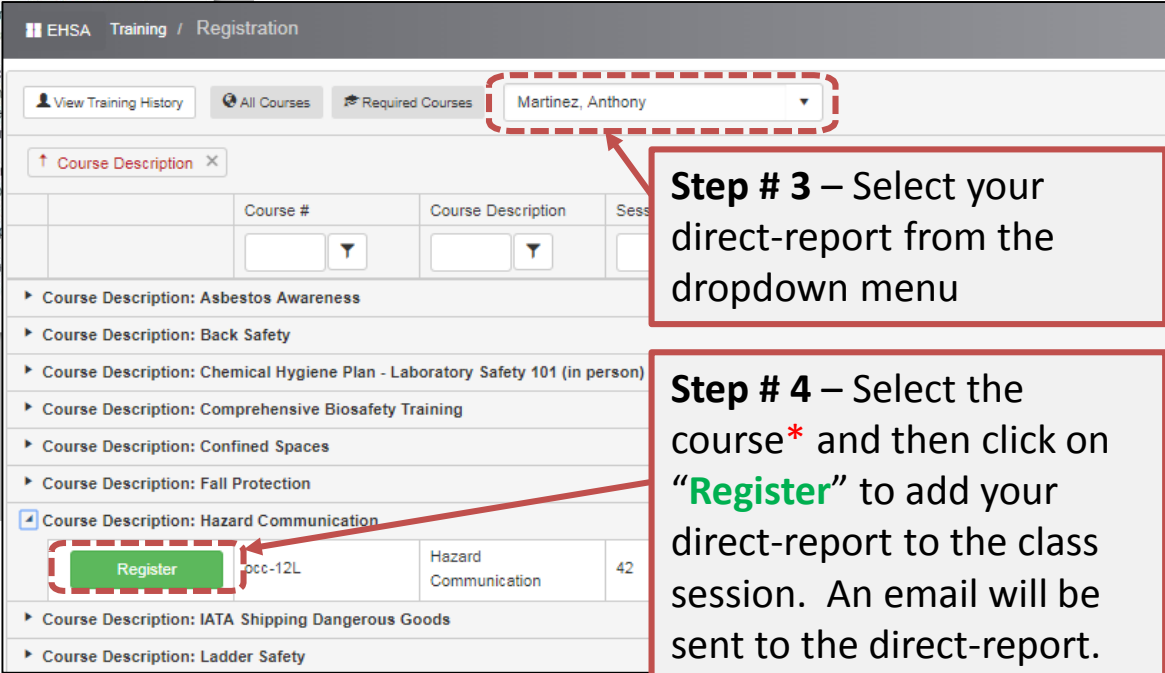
EHSA Training / Registration

View Training History
All Courses
Required Courses
Martinez, Anthony

Course Description ×

| | Course # | Course Description | Sess |
|---|---|---|---|

Course Description: Asbestos Awareness
Course Description: Back Safety
Course Description: Chemical Hygiene Plan - Laboratory Safety 101 (in person)
Course Description: Comprehensive Biosafety Training
Course Description: Confined Spaces
Course Description: Fall Protection
Course Description: Hazard Communication

| Register | occ-12L | Hazard Communication | 42 |
|---|---|---|---|

Course Description: IATA Shipping Dangerous Goods
Course Description: Ladder Safety

Step # 3 – Select your direct-report from the dropdown menu

Step # 4 – Select the course* and then click on "Register" to add your direct-report to the class session. An email will be sent to the direct-report.